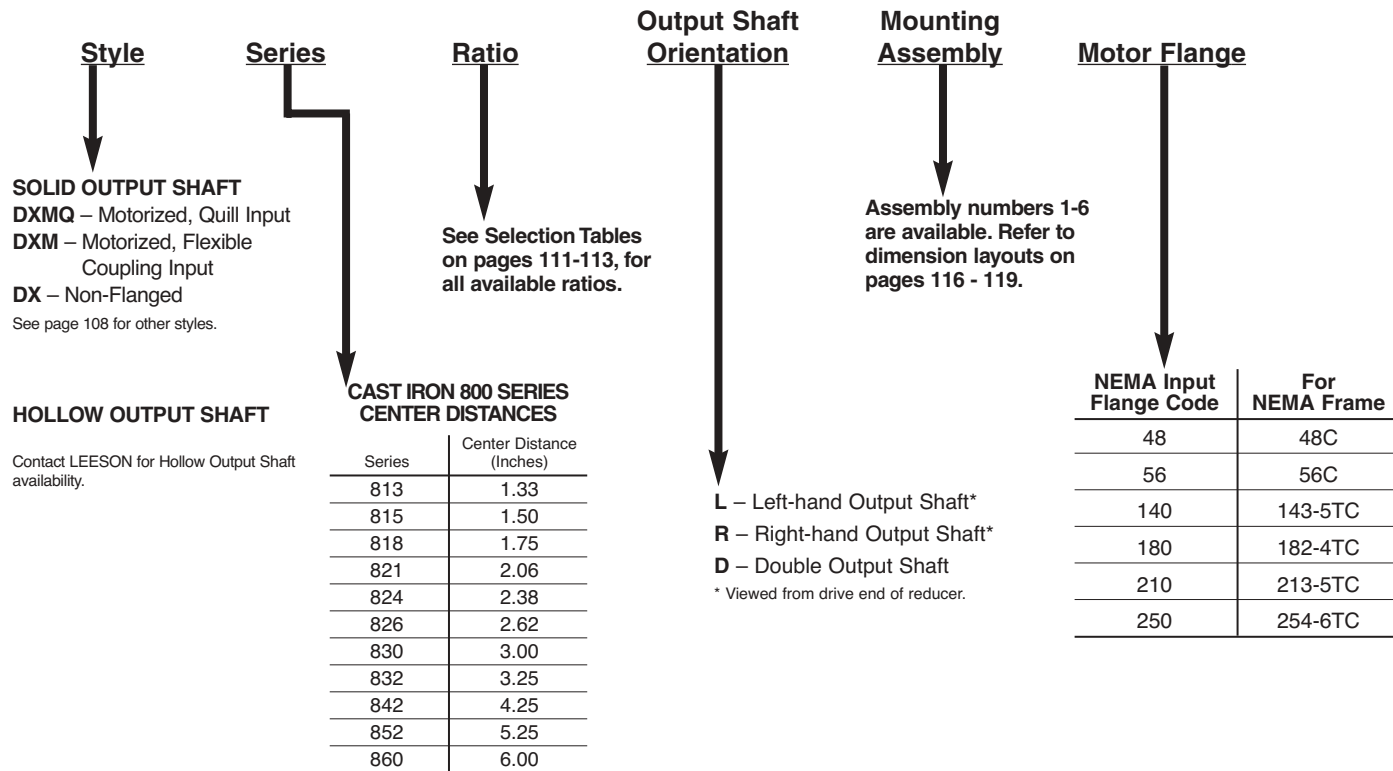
Style Series Ratio Output Shaft Orientation Mounting Assembly Motor Flange

SOLID OUTPUT SHAFT
DXMQ – Motorized, Quill Input
DXM – Motorized, Flexible Coupling Input
DX – Non-Flanged
See page 108 for other styles.

HOLLOW OUTPUT SHAFT

Contact LEESON for Hollow Output Shaft availability.

CAST IRON 800 SERIES CENTER DISTANCES

| Series | Center Distance (Inches) |
|---|---|
| 813 | 1.33 |
| 815 | 1.50 |
| 818 | 1.75 |
| 821 | 2.06 |
| 824 | 2.38 |
| 826 | 2.62 |
| 830 | 3.00 |
| 832 | 3.25 |
| 842 | 4.25 |
| 852 | 5.25 |
| 860 | 6.00 |

See Selection Tables on pages 111-113, for all available ratios.

L – Left-hand Output Shaft*
R – Right-hand Output Shaft*
D – Double Output Shaft
* Viewed from drive end of reducer.

Assembly numbers 1-6 are available. Refer to dimension layouts on pages 116 - 119.

| NEMA Input Flange Code | For NEMA Frame |
|---|---|
| 48 | 48C |
| 56 | 56C |
| 140 | 143-5TC |
| 180 | 182-4TC |
| 210 | 213-5TC |
| 250 | 254-6TC |